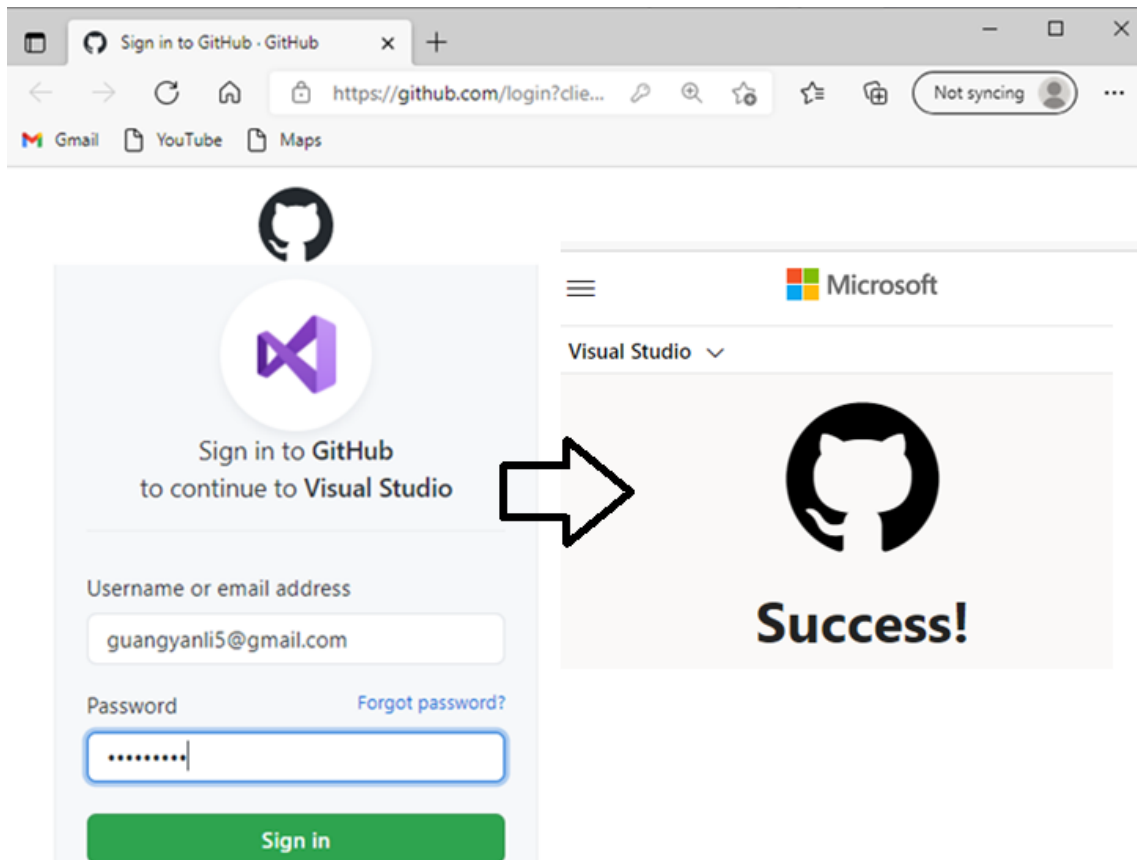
Sign in to GitHub · GitHub

https://github.com/login?clie...

Not syncing

Gmail YouTube Maps

Sign in to GitHub
to continue to Visual Studio

Username or email address

guangyanli5@gmail.com

Password

Forgot password?

•••••••••

Sign in

Microsoft

Visual Studio

Success!